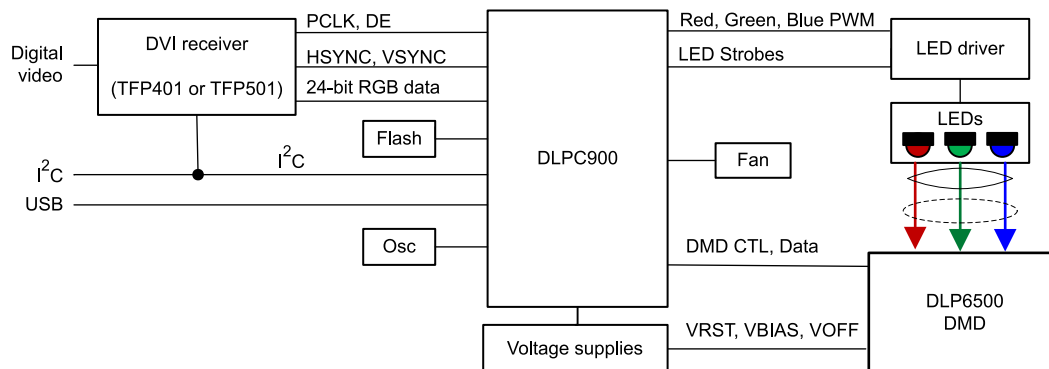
Digital video

DVI receiver

(TFP401 or TFP501)

PCLK, DE

HSYNC, VSYNC

24-bit RGB data

$I^2C$

$I^2C$

USB

Flash

Osc

DLPC900

Red, Green, Blue PWM

LED Strobes

LED driver

LEDs

Fan

DMD CTL, Data

DLP6500
DMD

VRST, VBIAS, VOFF

Voltage supplies